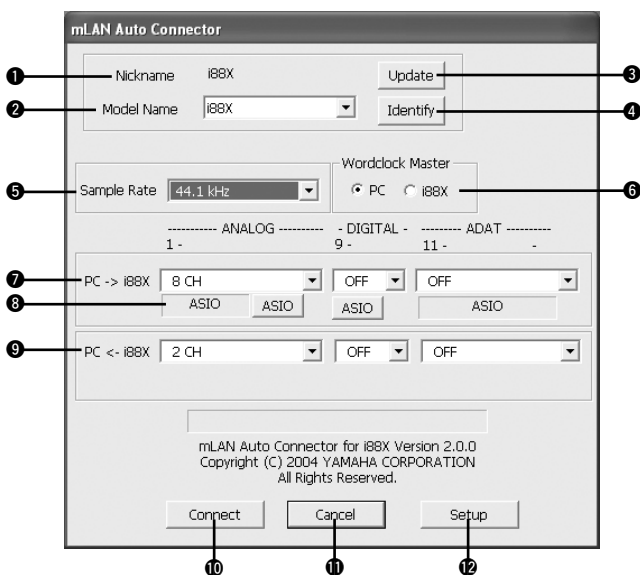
mLAN Auto Connector

❶ Nickname i88X

Update ❸

❷ Model Name i88X

Identify ❹

Wordclock Master

❺ Sample Rate 44.1 kHz

PC i88X ❻

---------- ANALOG ---------- - DIGITAL - --------- ADAT ----------
1 - 9 - 11 - -

❼ PC -> i88X 8 CH OFF OFF

❽ ASIO ASIO ASIO ASIO

❾ PC <- i88X 2 CH OFF OFF

mLAN Auto Connector for i88X Version 2.0.0
Copyright (C) 2004 YAMAHA CORPORATION
All Rights Reserved.

Connect Cancel Setup

❿ ⓫ ⓬